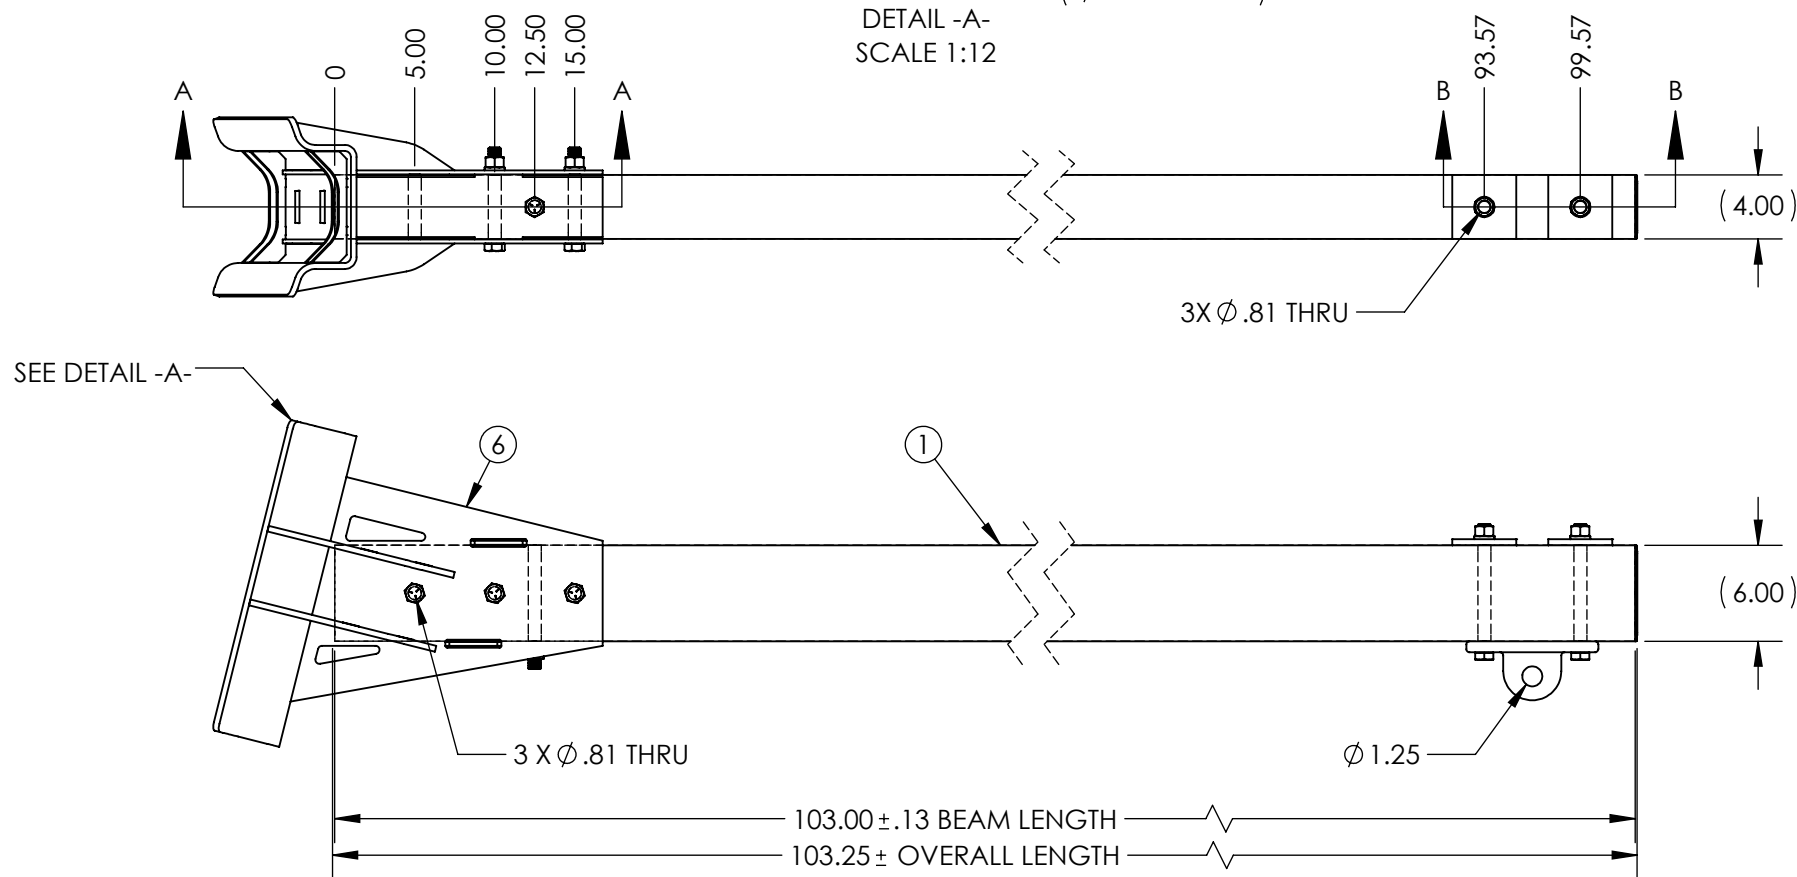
DETAIL -A-
SCALE 1:12

0
5.00
10.00
12.50
15.00
93.57
99.57

A
A
B
B

(4.00)

3X $\varnothing$ .81 THRU

SEE DETAIL -A-

6
1

(6.00)

3 X $\varnothing$ .81 THRU

$\varnothing$ 1.25

103.00 $\pm$ .13 BEAM LENGTH
103.25 $\pm$ OVERALL LENGTH